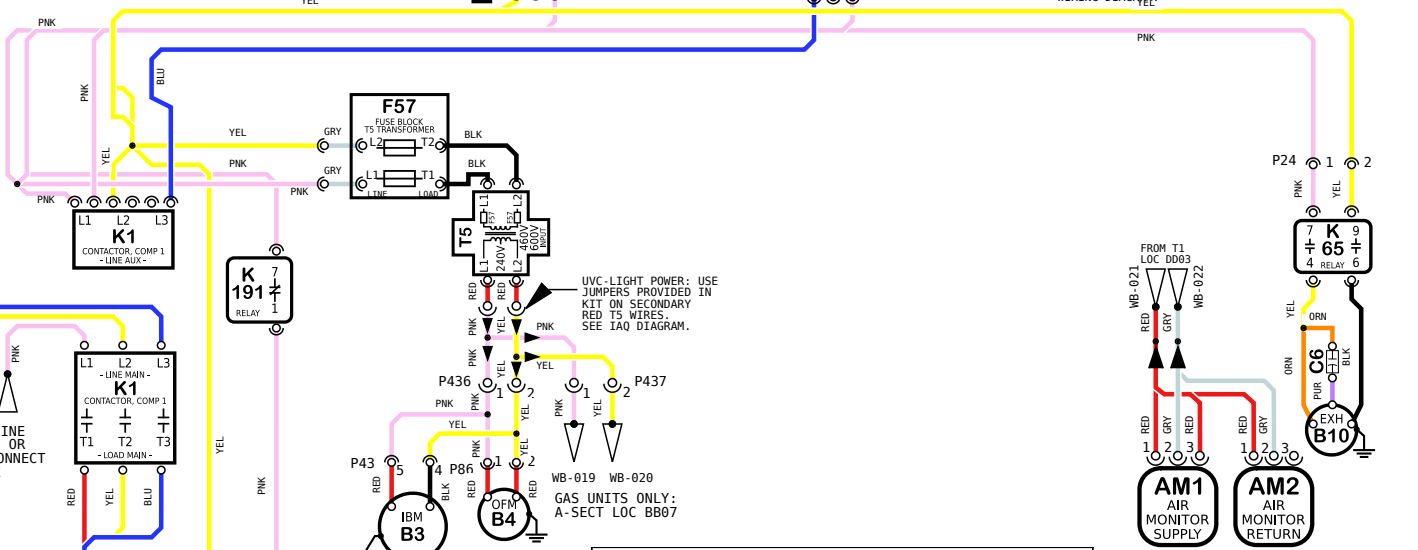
YEL
YEL
PNK
PNK
BLU
PNK
YEL
YEL
PNK
GRY
PNK
GRY
F57
FUSE BLOCK
T5 TRANSFORMER
L2
T2
L1
T1
LINE
LOAD
BLK
BLK
PNK
L1 L2 L3
K1
CONTACTOR, COMP 1
- LINE AUX -
K
191
7
1
RELAY
T5
L1
F57
F57
L2
240V
460V
600V
INPUT
L1
L2
RED
RED
UVC-LIGHT POWER: USE JUMPERS PROVIDED IN KIT ON SECONDARY RED T5 WIRES. SEE IAQ DIAGRAM.
PNK
YEL
PNK
PNK
YEL
YEL
P436
1
2
P437
1
2
PNK
PNK
YEL
PNK
YEL
YEL
PNK
YEL
WB-019
WB-020
PNK
L1 L2 L3
- LINE MAIN -
K1
CONTACTOR, COMP 1
T1 T2 T3
- LOAD MAIN -
INE
OR
NNECT
YEL
PNK
RED
YEL
BLU
P43
5
4
P86
1
2
RED
BLK
RED
RED
IBM
B3
OFM
B4
GAS UNITS ONLY:
A-SECT LOC BB07
P24
1
2
PNK
YEL
7
K
9
65
4
RELAY
6
YEL
ORN
ORN
C6
BLK
PUR
EXH
B10
FROM T1
LOC DD03
WB-021
WB-022
RED
GRY
RED
GRY
RED
RED
GRY
1 2 3
1 2 3
AM1
AIR
MONITOR
SUPPLY
AM2
AIR
MONITOR
RETURN